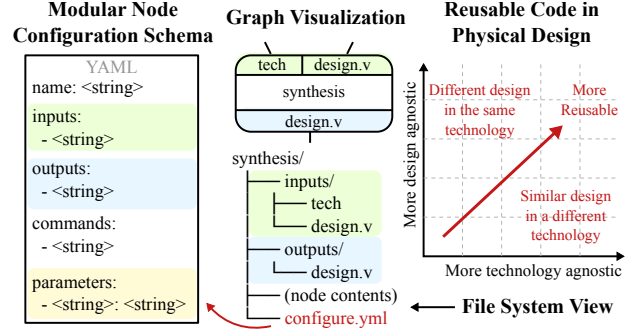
Modular Node Configuration Schema

YAML
name: <string>
inputs:
- <string>
outputs:
- <string>
commands:
- <string>
parameters:
- <string>: <string>

Graph Visualization

tech
design.v
synthesis
design.v

synthesis/
inputs/
tech
design.v
outputs/
design.v
(node contents)
configure.yml

File System View

Reusable Code in Physical Design

Different design in the same technology
More Reusable
Similar design in a different technology
More design agnostic
More technology agnostic